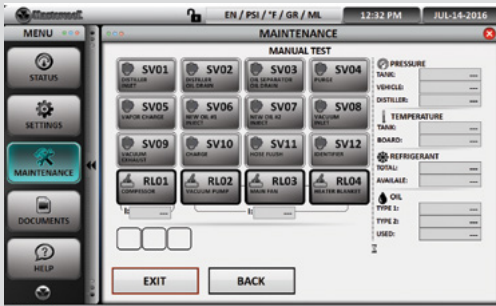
Electrosoft

EN / PSI / °F / GR / ML

12:32 PM

JUL-14-2016

MENU

STATUS

SETTINGS

MAINTENANCE

DOCUMENTS

HELP

MAINTENANCE

MANUAL TEST

SV01 DISTILLER INLET

SV02 DISTILLER OIL DRAIN

SV03 OIL SEPARATOR OIL DRAIN

SV04 PURGE

SV05 VAPOR CHARGE

SV06 NEW OIL #1 INJECT

SV07 NEW OIL #2 INJECT

SV08 VACUUM INLET

SV09 VACUUM EXHAUST

SV10 CHARGE

SV11 HOSE FLUSH

SV12 IDENTIFIER

RL01 COMPRESSOR

RL02 VACUUM PUMP

RL03 MAIN FAN

RL04 HEATER BLANKET

PRESSURE

TANK:

VEHICLE:

DISTILLER:

TEMPERATURE

TANK:

BOARD:

REFRIGERANT

TOTAL:

AVAILABLE:

OIL

TYPE 1:

TYPE 2:

USED:

EXIT

BACK